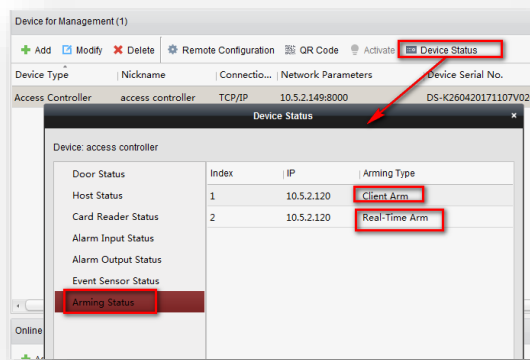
Device for Management (1)

Add Modify Delete Remote Configuration QR Code Activate Device Status

| Device Type | Nickname | Connectio... | Network Parameters | Device Serial No. |
|---|---|---|---|---|
| Access Controller | access controller | TCP/IP | 10.5.2.149:8000 | DS-K260420171107V02 |

Device Status

Device: access controller

Door Status
Host Status
Card Reader Status
Alarm Input Status
Alarm Output Status
Event Sensor Status
Arming Status

| Index | IP | Arming Type |
|---|---|---|
| 1 | 10.5.2.120 | Client Arm |
| 2 | 10.5.2.120 | Real-Time Arm |

Online